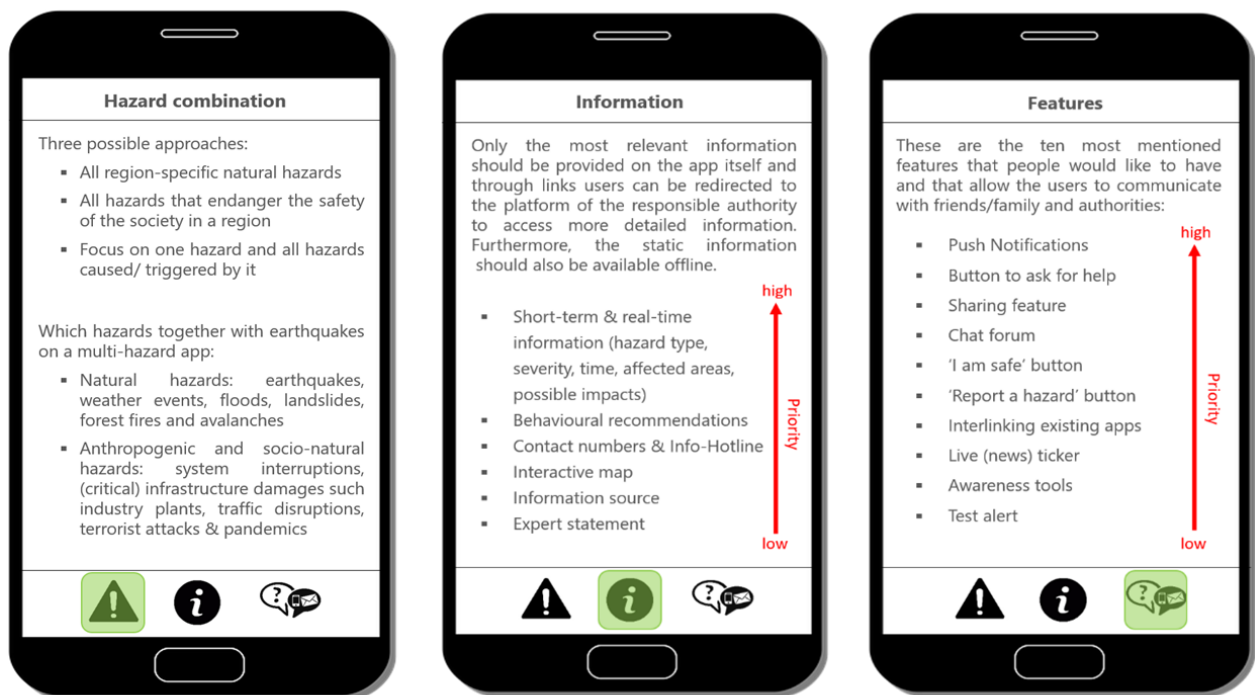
Hazard combination

Three possible approaches:

- All region-specific natural hazards
- All hazards that endanger the safety of the society in a region
- Focus on one hazard and all hazards caused/ triggered by it

Which hazards together with earthquakes on a multi-hazard app:

- Natural hazards: earthquakes, weather events, floods, landslides, forest fires and avalanches
- Anthropogenic and socio-natural hazards: system interruptions, (critical) infrastructure damages such industry plants, traffic disruptions, terrorist attacks & pandemics

Information

Only the most relevant information should be provided on the app itself and through links users can be redirected to the platform of the responsible authority to access more detailed information. Furthermore, the static information should also be available offline.

- Short-term & real-time information (hazard type, severity, time, affected areas, possible impacts)
- Behavioural recommendations
- Contact numbers & Info-Hotline
- Interactive map
- Information source
- Expert statement

high
Priority
low

Features

These are the ten most mentioned features that people would like to have and that allow the users to communicate with friends/family and authorities:

- Push Notifications
- Button to ask for help
- Sharing feature
- Chat forum
- 'I am safe' button
- 'Report a hazard' button
- Interlinking existing apps
- Live (news) ticker
- Awareness tools
- Test alert

high
Priority
low